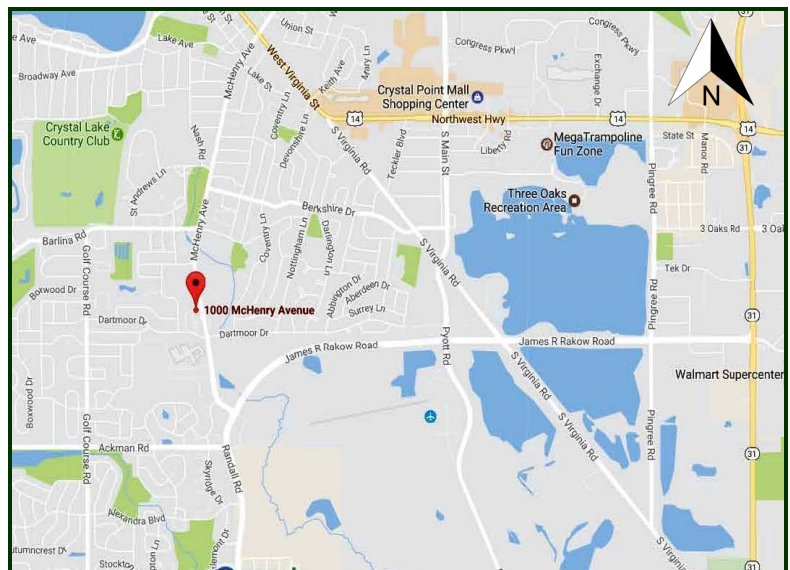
N

Lake Ave

Broadway Ave

Union St

West Virginia St

Congress Pkwy

Congress Pkwy

Exchange Dr

Crystal Lake Country Club

Crystal Point Mall Shopping Center

Northwest Hwy

14

14

31

State St

Manor Rd

MegaTrampoline Fun Zone

Liberty Rd

Teckler Blvd

S Main St

S Virginia Rd

McHenry Ave

Nash Rd

Lake St

Coventry Ln

Devonshire Ln

Keith Ave

Mary Ln

St Andrews Ln

Berkshire Dr

Three Oaks Recreation Area

Pingree Rd

3 Oaks Rd

3 Oak

Barlina Rd

Golf Course Rd

Coventry Ln

Nottingham Ln

Darlington Ln

Tek Dr

Boxwood Dr

1000 McHenry Avenue

Abbington Dr

Aberdeen Dr

Surrey Ln

Dartmoor Dr

Dartmoor Dr

S Virginia Rd

Pyott Rd

31

James R Rakow Road

James R Rakow Road

Boxwood Dr

Walmart Supercenter

S Virginia Rd

S Virginia Rd

Golf Course Rd

Ackman Rd

Randall Rd

Skyridge Dr

Pingree Rd

31

Alexandra Blvd

utumncrest Dr

Stockto

S Virginia